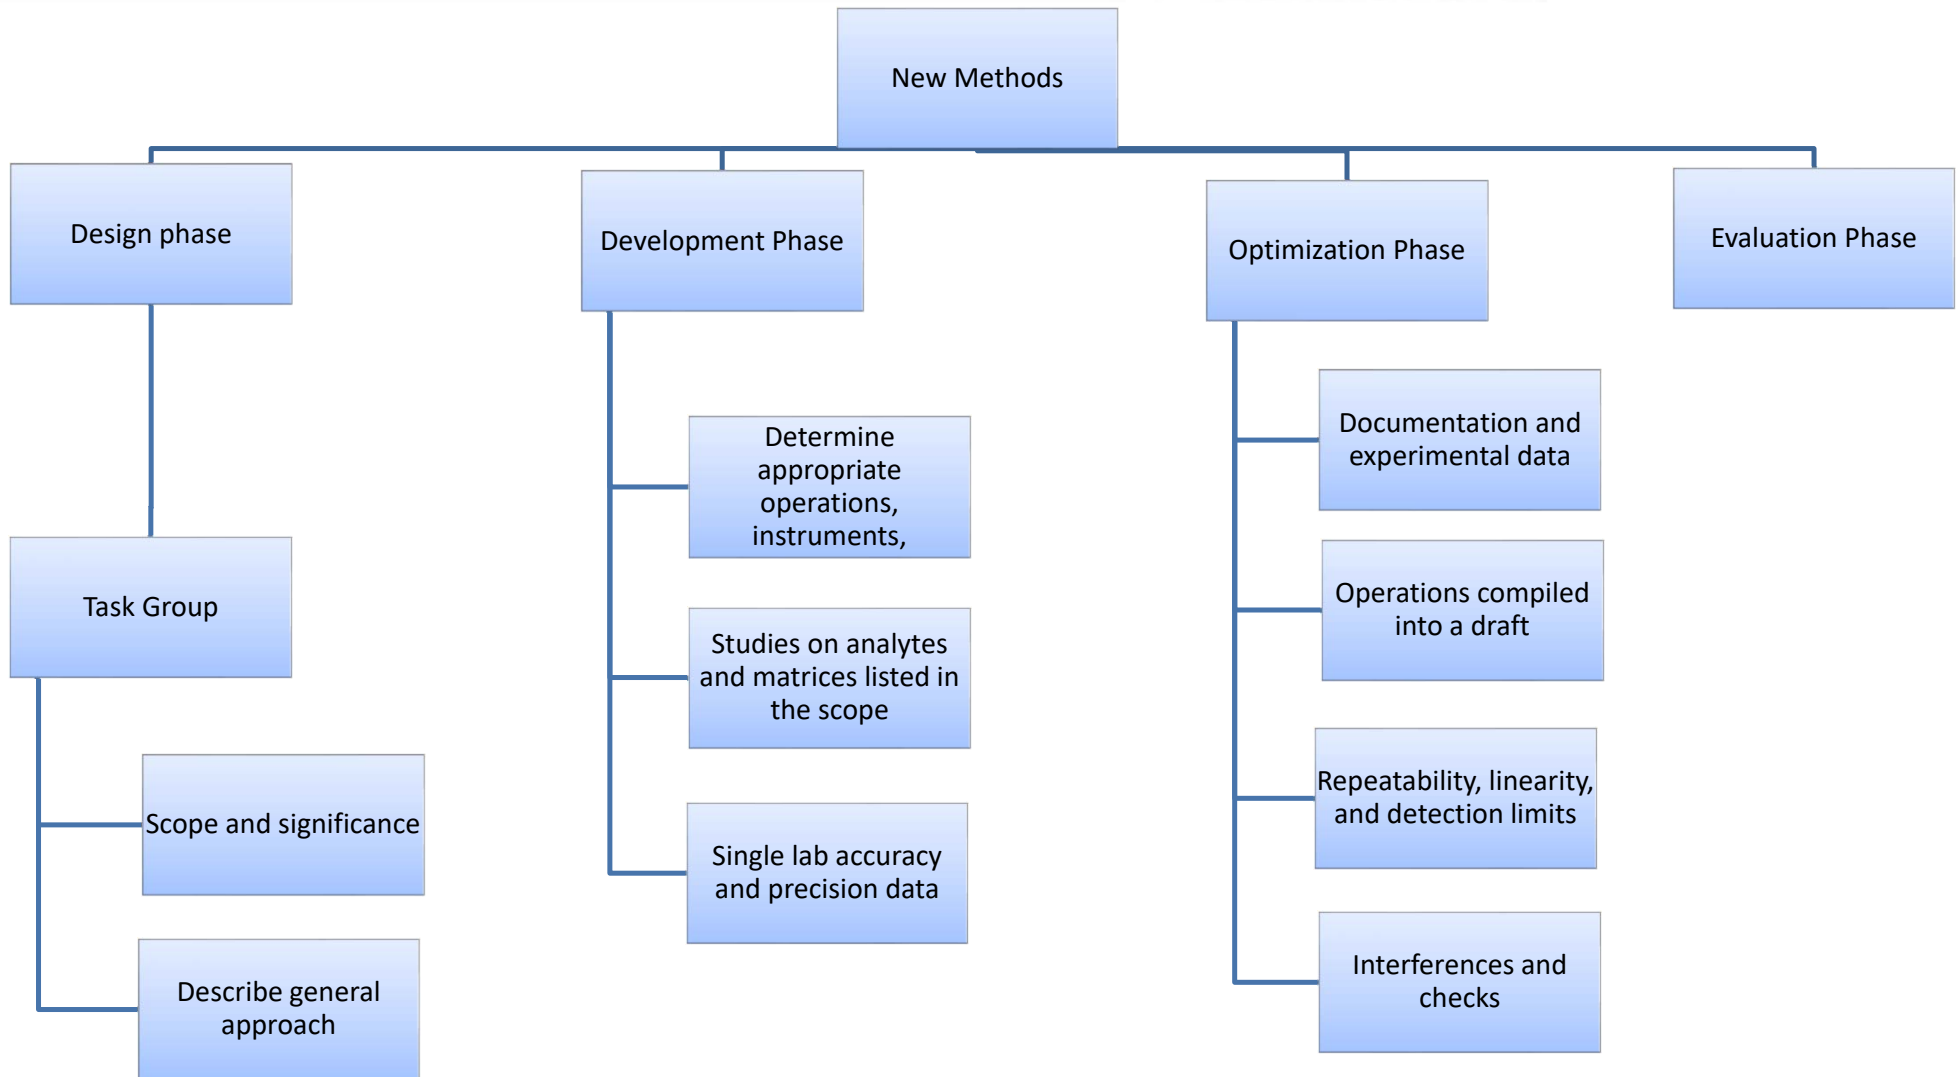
New Methods

Design phase

Task Group

Scope and significance

Describe general approach

Development Phase

Determine appropriate operations, instruments,

Studies on analytes and matrices listed in the scope

Single lab accuracy and precision data

Optimization Phase

Documentation and experimental data

Operations compiled into a draft

Repeatability, linearity, and detection limits

Interferences and checks

Evaluation Phase